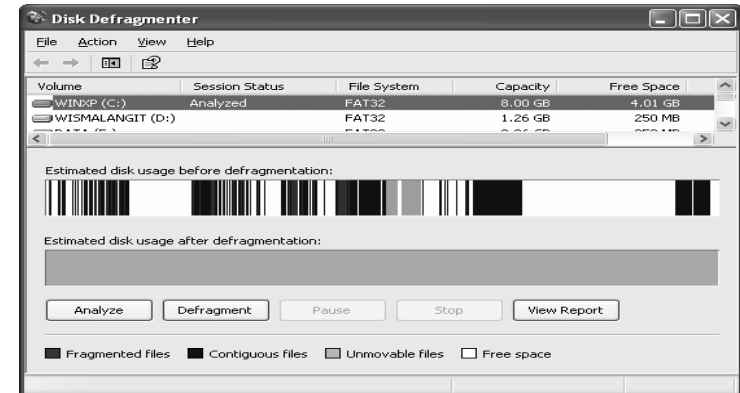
Disk Defragmenter

File Action View Help

| Volume | Session Status | File System | Capacity | Free Space |
|---|---|---|---|---|
| WINXP (C:) | Analyzed | FAT32 | 8.00 GB | 4.01 GB |
| WISMALANGIT (D:) | | FAT32 | 1.26 GB | 250 MB |
| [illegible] | | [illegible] | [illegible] | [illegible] |

Estimated disk usage before defragmentation:

Estimated disk usage after defragmentation:

Analyze Defragment Pause Stop View Report

Fragmented files Contiguous files Unmovable files Free space